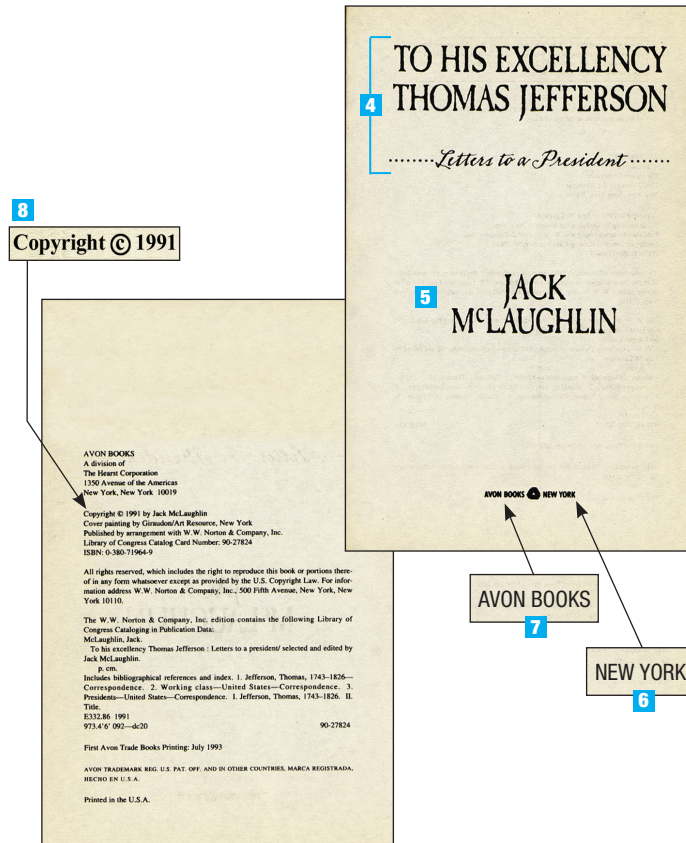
8

Copyright © 1991

TO HIS EXCELLENCY
THOMAS JEFFERSON

4

Letters to a President

JACK
McLAUGHLIN

5

AVON BOOKS NEW YORK

AVON BOOKS
A division of
The Hearst Corporation
1350 Avenue of the Americas
New York, New York 10019

Copyright © 1991 by Jack McLaughlin
Cover painting by Giraudon/Art Resource, New York
Published by arrangement with W.W. Norton & Company, Inc.
Library of Congress Catalog Card Number: 90-27824
ISBN: 0-380-71964-9

All rights reserved, which includes the right to reproduce this book or portions thereof in any form whatsoever except as provided by the U.S. Copyright Law. For information address W.W. Norton & Company, Inc., 500 Fifth Avenue, New York, New York 10110.

The W.W. Norton & Company, Inc. edition contains the following Library of Congress Cataloging in Publication Data:
McLaughlin, Jack.
To his excellency Thomas Jefferson : Letters to a president/ selected and edited by Jack McLaughlin.
p. cm.
Includes bibliographical references and index. 1. Jefferson, Thomas, 1743–1826—Correspondence. 2. Working class—United States—Correspondence. 3. Presidents—United States—Correspondence. I. Jefferson, Thomas, 1743–1826. II. Title.
E332.86 1991
973.4'6' 092—dc20 90-27824

First Avon Trade Books Printing: July 1993

AVON TRADEMARK REG. U.S. PAT. OFF. AND IN OTHER COUNTRIES, MARCA REGISTRADA, HECHO EN U.S.A.

Printed in the U.S.A.

AVON BOOKS

7

NEW YORK

6